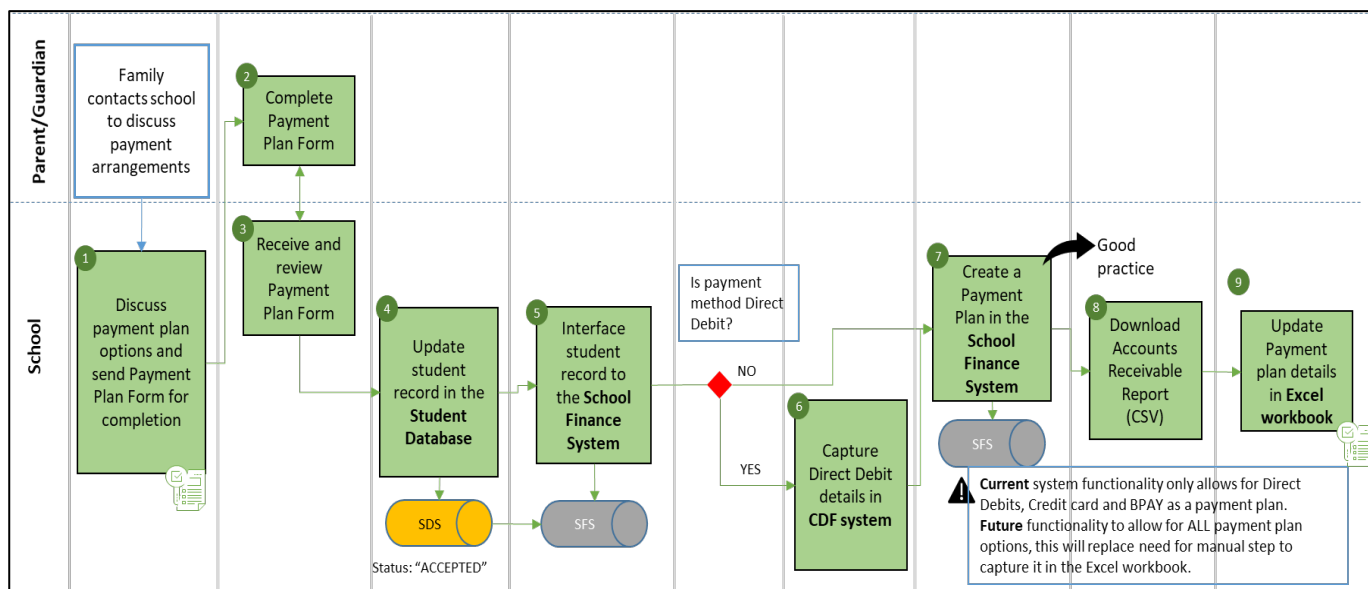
Parent/Guardian

School

Family contacts school to discuss payment arrangements

2
Complete Payment Plan Form

3
Receive and review Payment Plan Form

1
Discuss payment plan options and send Payment Plan Form for completion

4
Update student record in the **Student Database**

SDS

Status: "ACCEPTED"

5
Interface student record to the **School Finance System**

SFS

Is payment method Direct Debit?

NO

YES

6
Capture Direct Debit details in **CDF system**

7
Create a Payment Plan in the **School Finance System**

SFS

Good practice

8
Download Accounts Receivable Report (CSV)

9
Update Payment plan details in **Excel workbook**

**Current** system functionality only allows for Direct Debits, Credit card and BPAY as a payment plan. **Future** functionality to allow for ALL payment plan options, this will replace need for manual step to capture it in the Excel workbook.